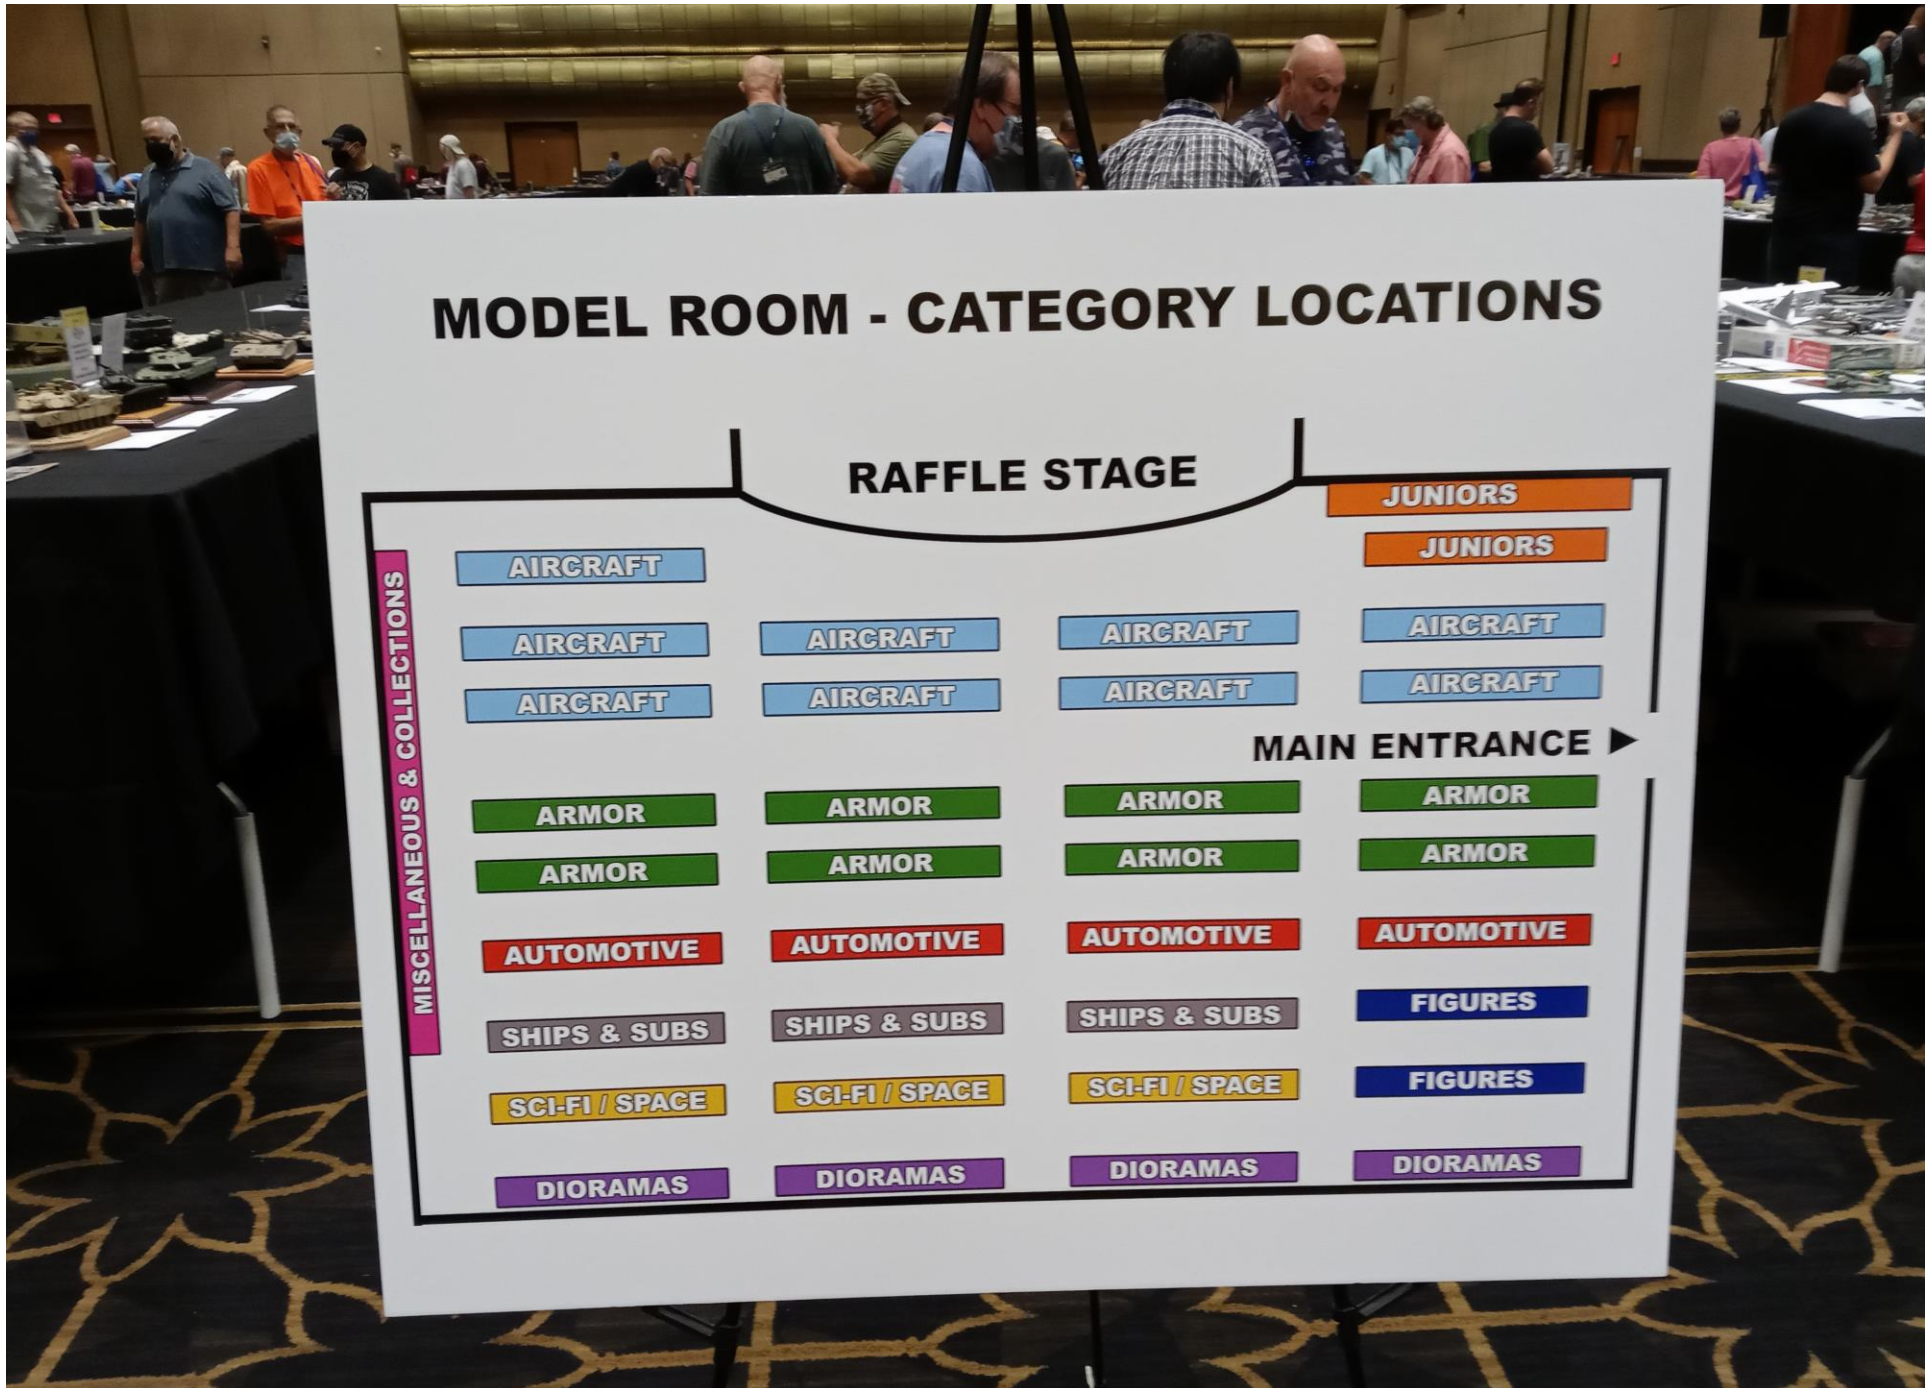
MODEL ROOM - CATEGORY LOCATIONS

RAFFLE STAGE

JUNIORS

JUNIORS

MISCELLANEOUS & COLLECTIONS

AIRCRAFT

AIRCRAFT
AIRCRAFT
AIRCRAFT
AIRCRAFT

AIRCRAFT
AIRCRAFT
AIRCRAFT
AIRCRAFT

MAIN ENTRANCE ▶

ARMOR
ARMOR
ARMOR
ARMOR

ARMOR
ARMOR
ARMOR
ARMOR

AUTOMOTIVE
AUTOMOTIVE
AUTOMOTIVE
AUTOMOTIVE

SHIPS & SUBS
SHIPS & SUBS
SHIPS & SUBS
FIGURES

SCI-FI / SPACE
SCI-FI / SPACE
SCI-FI / SPACE
FIGURES

DIORAMAS
DIORAMAS
DIORAMAS
DIORAMAS